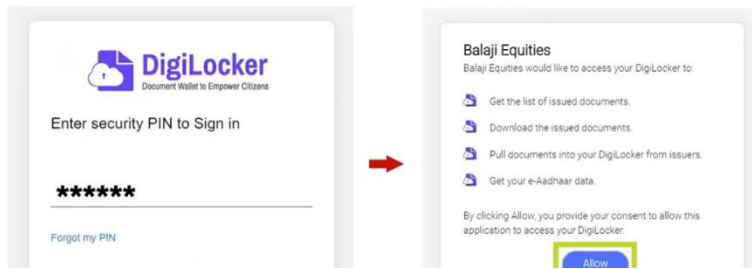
DigiLocker
Document Wallet to Empower Citizens

Enter security PIN to Sign in

******

Forgot my PIN

Balaji Equities
Balaji Equities would like to access your DigiLocker to:

Get the list of issued documents.

Download the issued documents.

Pull documents into your DigiLocker from issuers.

Get your e-Aadhaar data.

By clicking Allow, you provide your consent to allow this application to access your DigiLocker.

Allow